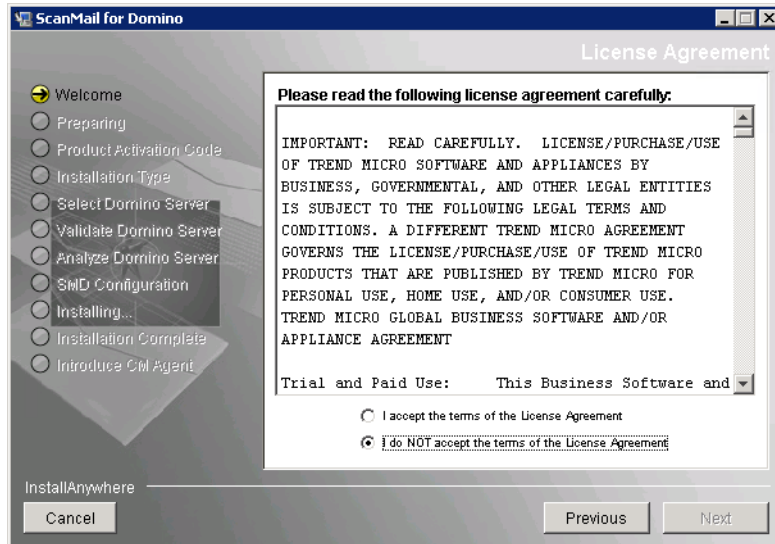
ScanMail for Domino

License Agreement

Welcome
Preparing
Product Activation Code
Installation Type
Select Domino Server
Validate Domino Server
Analyze Domino Server
SMD Configuration
Installing...
Installation Complete
Introduce CM Agent

Please read the following license agreement carefully:

IMPORTANT: READ CAREFULLY. LICENSE/PURCHASE/USE OF TREND MICRO SOFTWARE AND APPLIANCES BY BUSINESS, GOVERNMENTAL, AND OTHER LEGAL ENTITIES IS SUBJECT TO THE FOLLOWING LEGAL TERMS AND CONDITIONS. A DIFFERENT TREND MICRO AGREEMENT GOVERNS THE LICENSE/PURCHASE/USE OF TREND MICRO PRODUCTS THAT ARE PUBLISHED BY TREND MICRO FOR PERSONAL USE, HOME USE, AND/OR CONSUMER USE. TREND MICRO GLOBAL BUSINESS SOFTWARE AND/OR APPLIANCE AGREEMENT

Trial and Paid Use: This Business Software and

I accept the terms of the License Agreement
I do NOT accept the terms of the License Agreement

InstallAnywhere
Cancel
Previous
Next